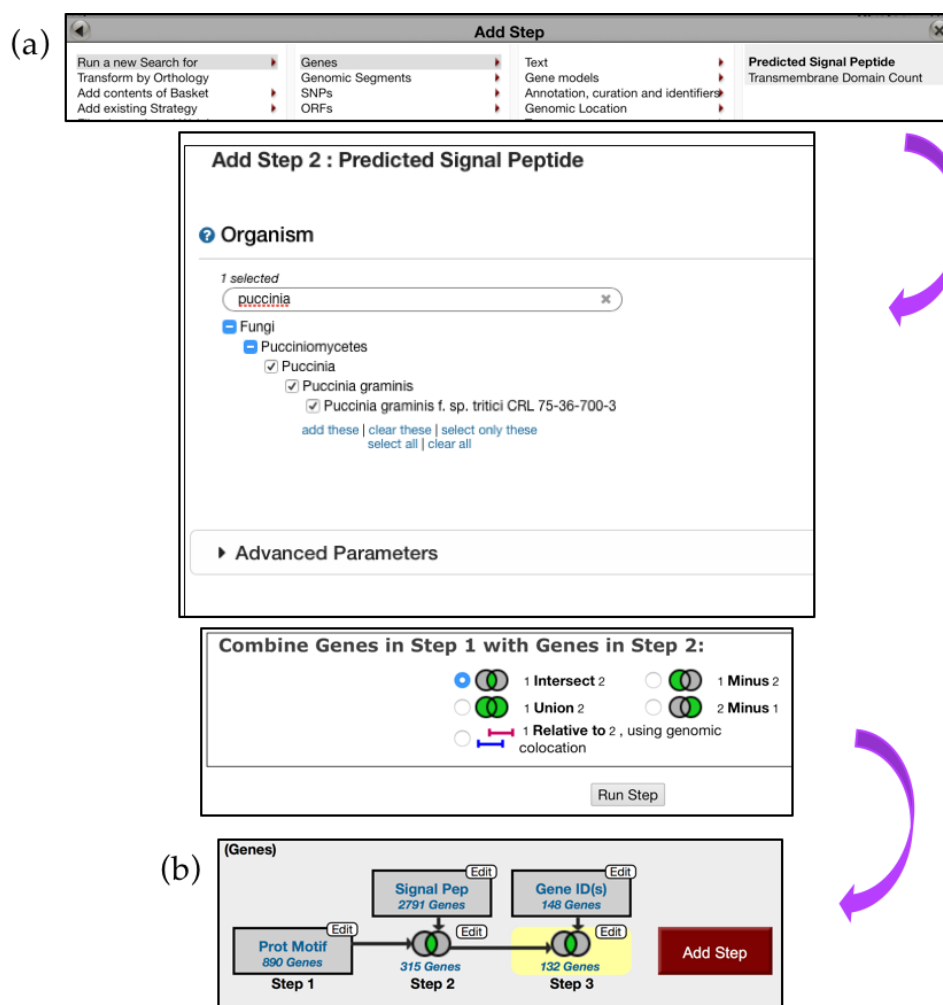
(a)

Add Step

| Run a new Search for | Genes | Text | Predicted Signal Peptide |
|---|---|---|---|
| Transform by Orthology | Genomic Segments | Gene models | Transmembrane Domain Count |
| Add contents of Basket | SNPs | Annotation, curation and identifiers | |
| Add existing Strategy | ORFs | Genomic Location | |

Add Step 2 : Predicted Signal Peptide

Organism

1 selected

puccinia

Fungi
Pucciniomycetes
Puccinia
Puccinia graminis
Puccinia graminis f. sp. tritici CRL 75-36-700-3

add these | clear these | select only these
select all | clear all

Advanced Parameters

Combine Genes in Step 1 with Genes in Step 2:

1 Intersect 2
1 Minus 2
1 Union 2
2 Minus 1
1 Relative to 2 , using genomic colocation

Run Step

(b)

(Genes)

Signal Pep
2791 Genes
Edit

Gene ID(s)
148 Genes
Edit

Prot Motif
890 Genes
Edit

Edit
315 Genes

Edit
132 Genes

Add Step

Step 1
Step 2
Step 3